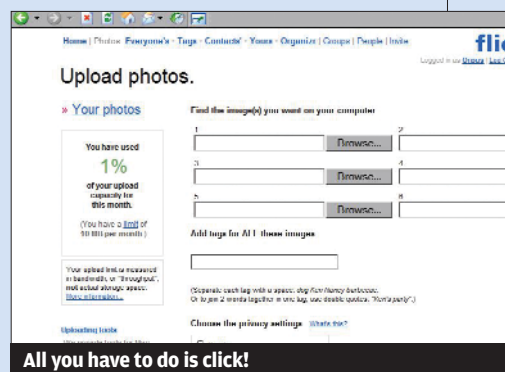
Home | Photos: Everyone's • Tags • Contacts' • Yours • Organize | Groups | People | Invite

flic

Logged in as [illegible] | Log O

Upload photos.

» Your photos

You have used

1%

of your upload capacity for this month.

(You have a limit of 10 MB per month.)

Your upload limit is measured in bandwidth, or "throughput", not actual storage space. More information...

Uploading tools

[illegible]

Find the image(s) you want on your computer

1

Browse...

2

3

Browse...

4

5

Browse...

6

Add tags for ALL these images

(Separate each tag with a space: dog Ken Harvey barbecue. Or to join 2 words together in one tag, use double quotes: "Ken's party".)

Choose the privacy settings What's this?

All you have to do is click!